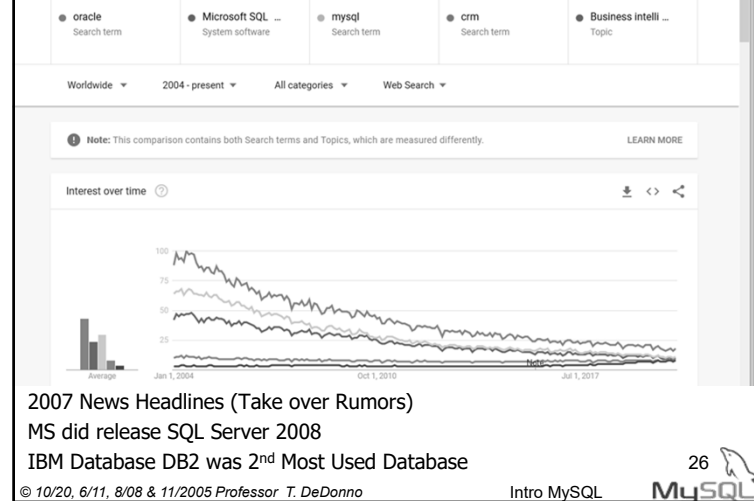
oracle
Search term

Microsoft SQL ...
System software

mysql
Search term

crm
Search term

Business intelli ...
Topic

Worldwide ▾ 2004 - present ▾ All categories ▾ Web Search ▾

Note: This comparison contains both Search terms and Topics, which are measured differently.

LEARN MORE

Interest over time

100
75
50
25

Average

Jan 1, 2004

Oct 1, 2010

Note

Jul 1, 2017

2007 News Headlines (Take over Rumors)

MS did release SQL Server 2008

IBM Database DB2 was 2$^{nd}$ Most Used Database

26

© 10/20, 6/11, 8/08 & 11/2005 Professor T. DeDonno

Intro MySQL

MySQL